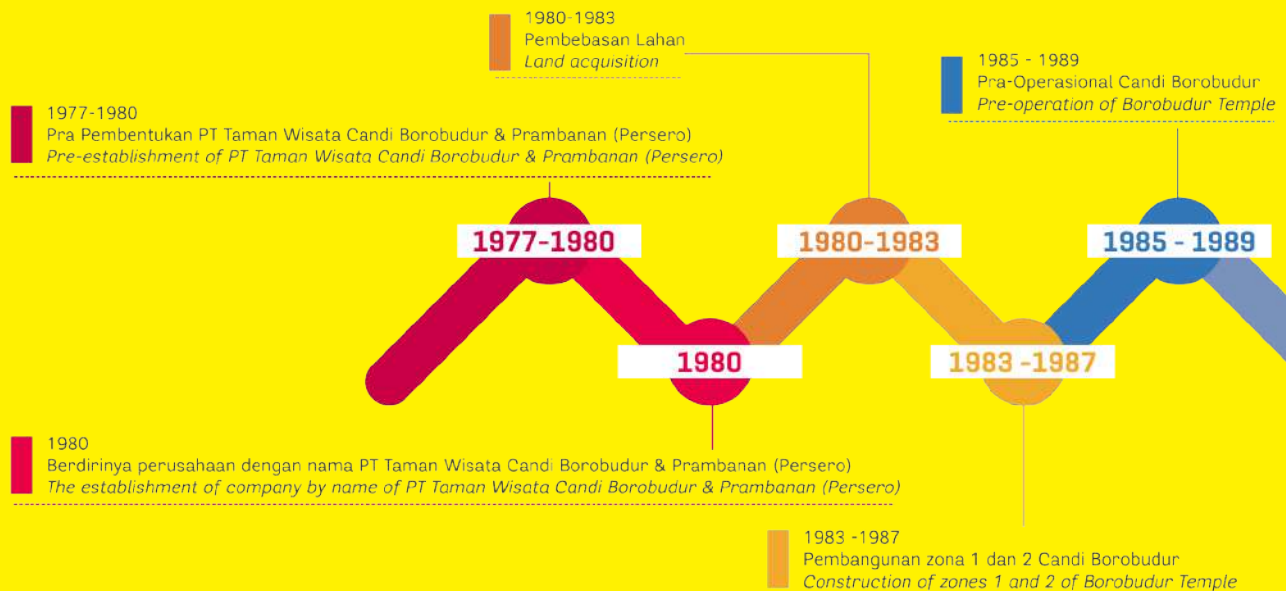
1980-1983
Pembebasan Lahan
*Land acquisition*

1985 - 1989
Pra-Operasional Candi Borobudur
*Pre-operation of Borobudur Temple*

1977-1980
Pra Pembentukan PT Taman Wisata Candi Borobudur & Prambanan (Persero)
*Pre-establishment of PT Taman Wisata Candi Borobudur & Prambanan (Persero)*

1977-1980

1980-1983

1985 - 1989

1980

1983 -1987

1980
Berdirinya perusahaan dengan nama PT Taman Wisata Candi Borobudur & Prambanan (Persero)
*The establishment of company by name of PT Taman Wisata Candi Borobudur & Prambanan (Persero)*

1983 -1987
Pembangunan zona 1 dan 2 Candi Borobudur
*Construction of zones 1 and 2 of Borobudur Temple*